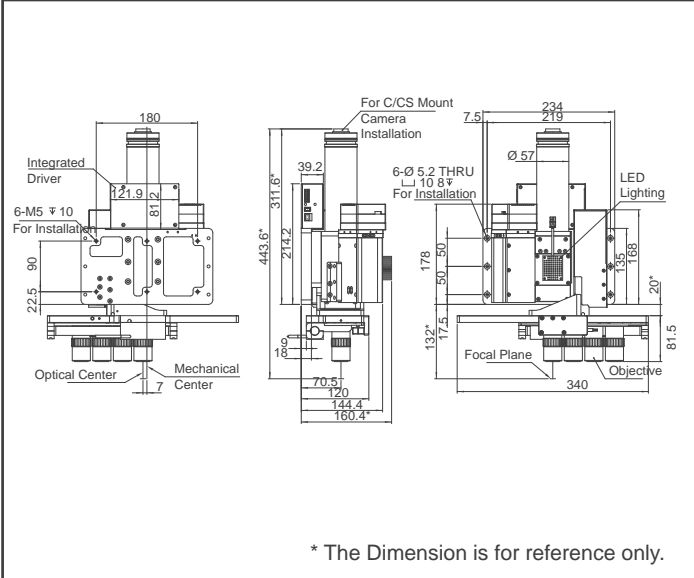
180

Integrated Driver

121.9

81.2

6-M5 ↧10 For Installation

90

22.5

Optical Center

Mechanical Center

7

For C/CS Mount Camera Installation

39.2

311.6*

443.6*

214.2

9

18

70.5

120

144.4

160.4*

234

219

7.5

Ø 57

6-Ø 5.2 THRU ⌴ 10 8↧ For Installation

LED Lighting

178

50

50

168

135

20*

132*

17.5

81.5

Focal Plane

Objective

340

* The Dimension is for reference only.